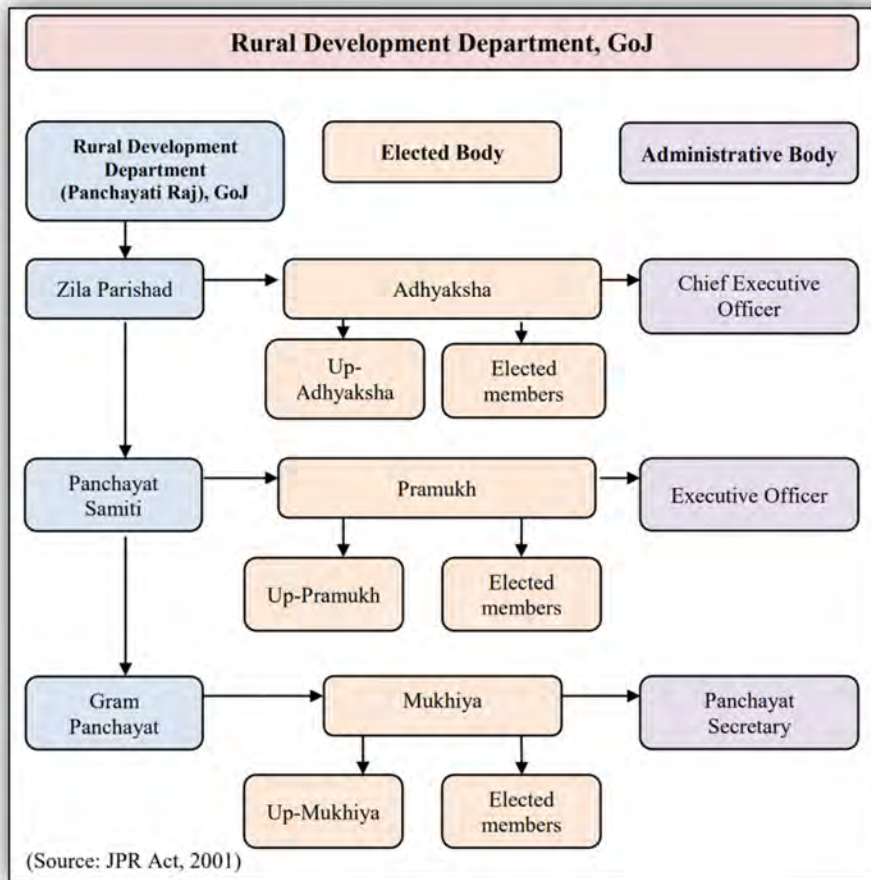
Rural Development Department, GoJ

Rural Development Department (Panchayati Raj), GoJ

Elected Body

Administrative Body

Zila Parishad

Adhyaksha

Chief Executive Officer

Up-Adhyaksha

Elected members

Panchayat Samiti

Pramukh

Executive Officer

Up-Pramukh

Elected members

Gram Panchayat

Mukhiya

Panchayat Secretary

Up-Mukhiya

Elected members

(Source: JPR Act, 2001)